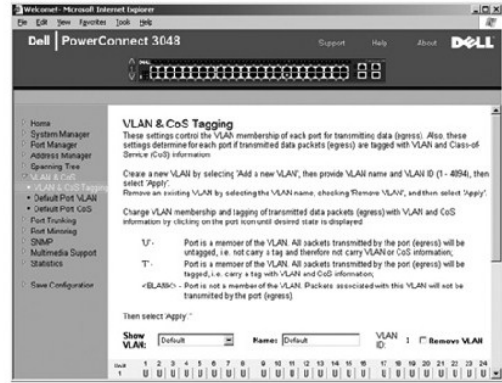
Welcome! - Microsoft Internet Explorer

File Edit View Favorites Tools Help

Dell | PowerConnect 3048

Support Help About DELL

Home
System Manager
Port Manager
Address Manager
Spanning Tree
VLAN & CoS
• VLAN & CoS Tagging
• Default Port VLAN
• Default Port CoS
Port Trunking
Port Mirroring
SNMP
Multimedia Support
Statistics

Save Configuration

VLAN & CoS Tagging

These settings control the VLAN membership of each port for transmitting data (egress). Also, these settings determine for each port if transmitted data packets (egress) are tagged with VLAN and Class-of-Service (CoS) information.

Create a new VLAN by selecting "Add a new VLAN", then provide VLAN name and VLAN ID (1 - 4094), then select "Apply".
Remove an existing VLAN by selecting the VLAN name, checking "Remove VLAN", and then select "Apply".

Change VLAN membership and tagging of transmitted data packets (egress) with VLAN and CoS information by clicking on the port icon until desired state is displayed

'U' - Port is a memeber of the VLAN. All packets transmitted by the port (egress) will be untagged, i.e. not carry a tag and therefore not carry VLAN or CoS information;

'T' - Port is a member of the VLAN. All packets transmitted by the port (egress) will be tagged, i.e. carry a tag with VLAN and CoS information;

<BLANK> - Port is not a member of the VLAN. Packets associated with this VLAN will not be transmitted by the port (egress).

Then select 'Apply'.

Show VLAN: Default Name: Default VLAN ID: 1 Remove VLAN

1 2 3 4 5 6 7 8 9 10 11 12 13 14 15 16 17 18 19 20 21 22 23 24
U U U U U U U U U U U U U U U U U U U U U U U U